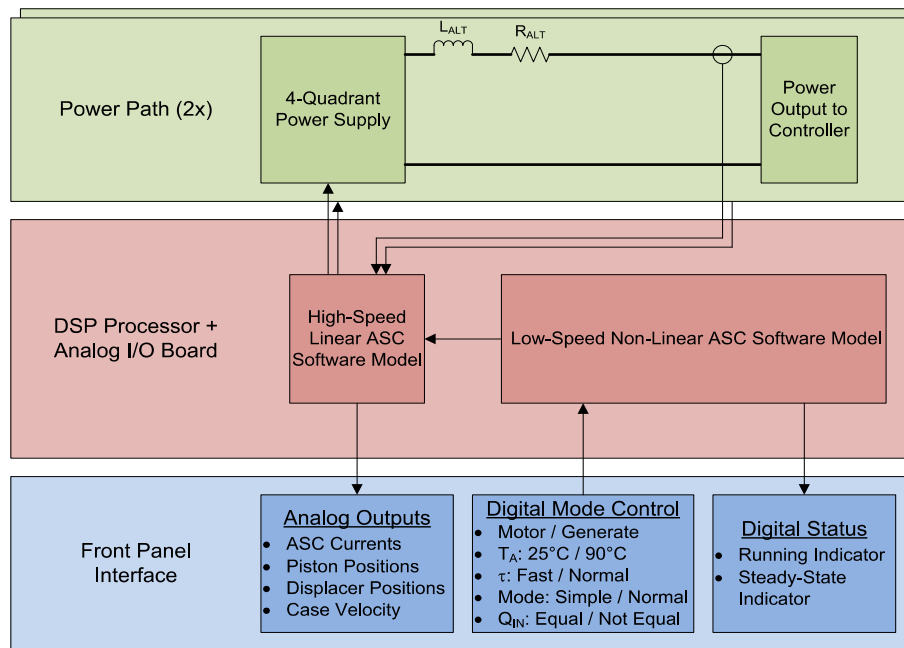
Power Path (2x)

4-Quadrant Power Supply

$L_{ALT}$

$R_{ALT}$

Power Output to Controller

DSP Processor + Analog I/O Board

High-Speed Linear ASC Software Model

Low-Speed Non-Linear ASC Software Model

Front Panel Interface

Analog Outputs
- ASC Currents
- Piston Positions
- Displacer Positions
- Case Velocity

Digital Mode Control
- Motor / Generate
- $T_A$: 25°C / 90°C
- $\tau$: Fast / Normal
- Mode: Simple / Normal
- $Q_{IN}$: Equal / Not Equal

Digital Status
- Running Indicator
- Steady-State Indicator